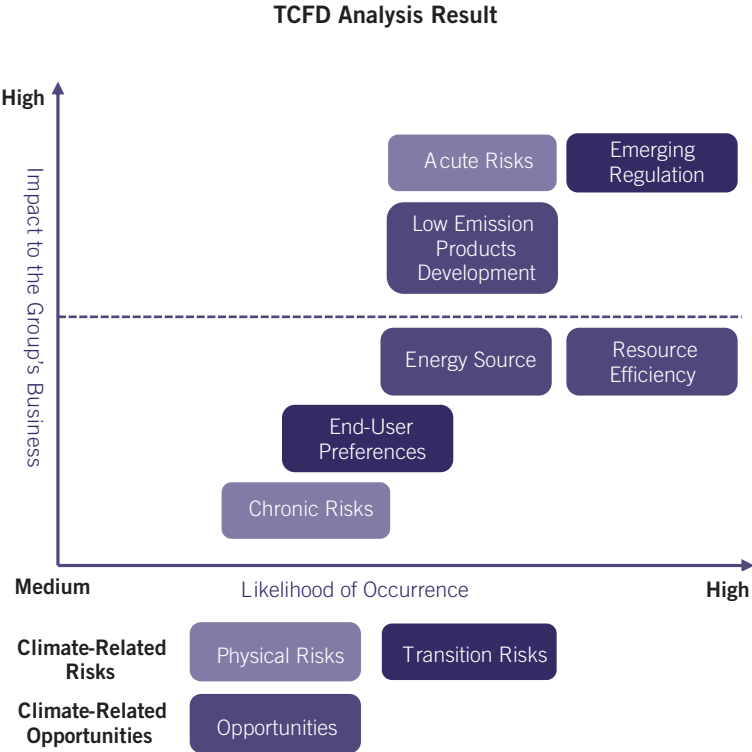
TCFD Analysis Result

High

Impact to the Group's Business

Acute Risks

Emerging Regulation

Low Emission Products Development

Energy Source

Resource Efficiency

End-User Preferences

Chronic Risks

Medium

Likelihood of Occurrence

High

Climate-Related Risks

Physical Risks

Transition Risks

Climate-Related Opportunities

Opportunities